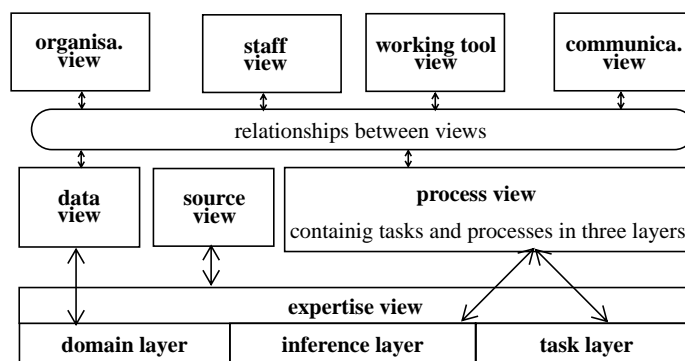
organisa. view

staff view

working tool view

communica. view

relationships between views

data view

source view

process view

containig tasks and processes in three layers

expertise view

domain layer

inference layer

task layer